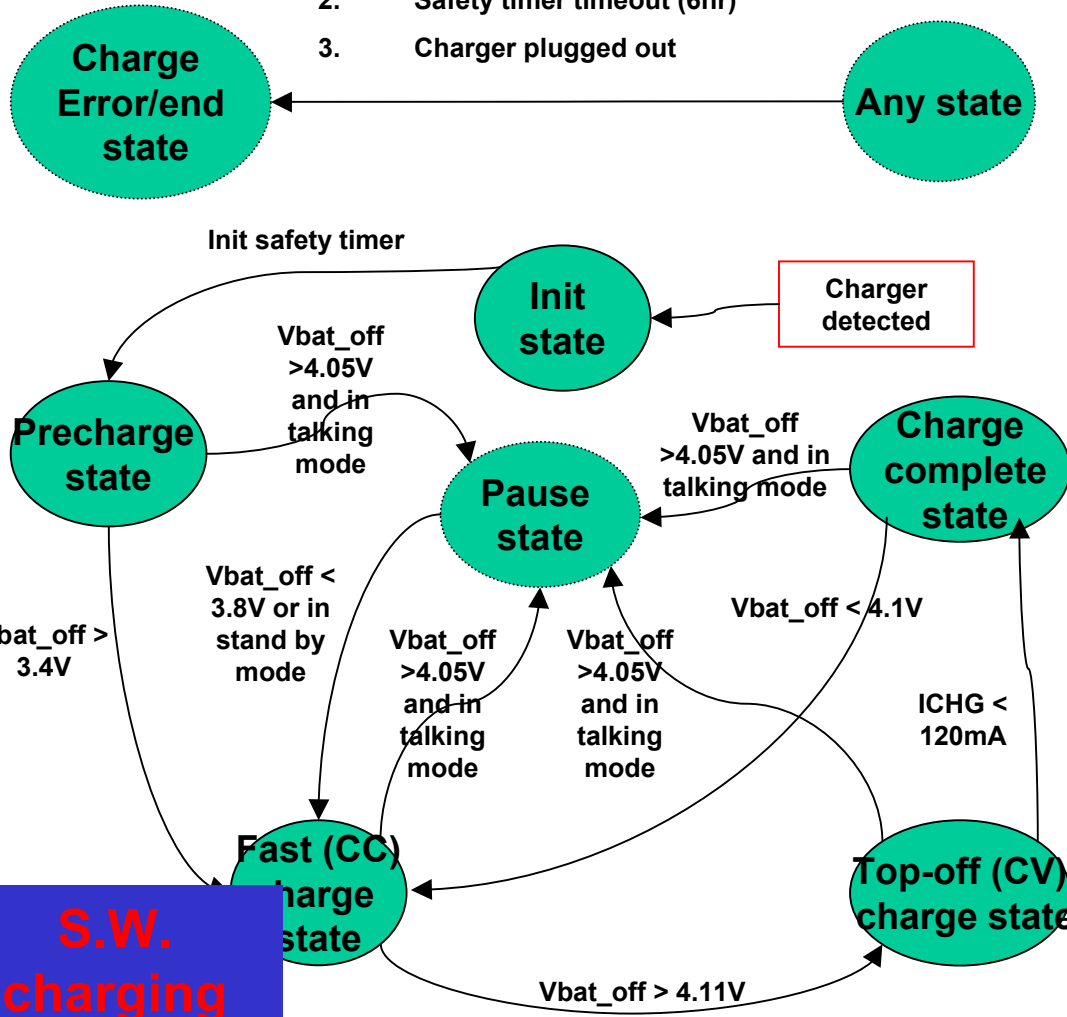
2. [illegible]

3. Charger plugged out

Charge Error/end state

Any state

Init safety timer

Init state

Charger detected

Vbat_off >4.05V and in talking mode

Precharge state

Vbat_off >4.05V and in talking mode

Charge complete state

Pause state

Vbat_off < 3.8V or in stand by mode

Vbat_off < 4.1V

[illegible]bat_off > 3.4V

Vbat_off >4.05V and in talking mode

Vbat_off >4.05V and in talking mode

ICHG < 120mA

Fast (CC) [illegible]harge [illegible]state

Top-off (CV) charge state

S.W. charging

Vbat_off > 4.11V